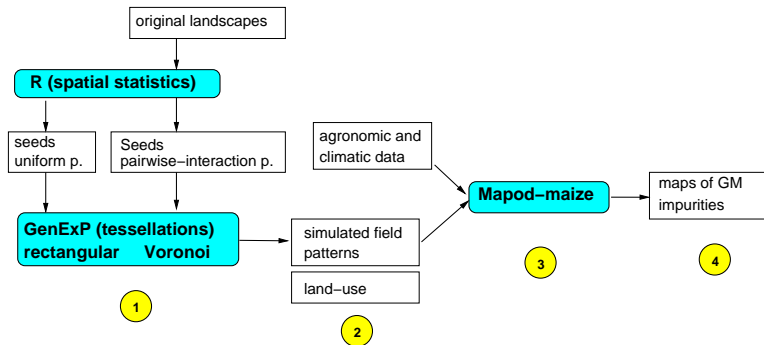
original landscapes

R (spatial statistics)

seeds uniform p.

Seeds pairwise-interaction p.

GenExP (tessellations) rectangular Voronoi

1

simulated field patterns

land-use

2

agronomic and climatic data

Mapod-maize

3

maps of GM impurities

4